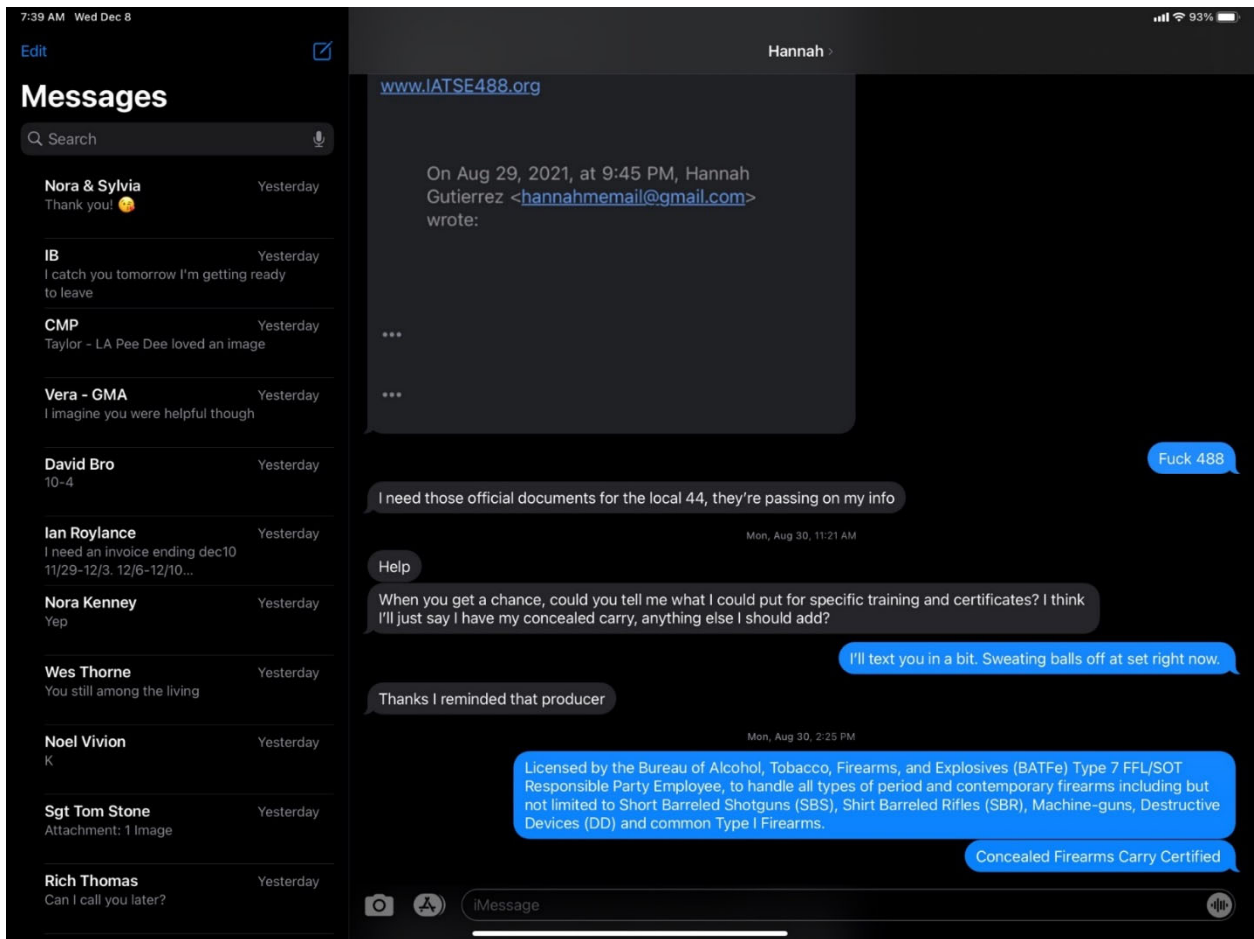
7:39 AM Wed Dec 8

93%

Edit

Messages

Search

Nora & Sylvia Yesterday
Thank you! 😘

IB Yesterday
I catch you tomorrow I'm getting ready to leave

CMP Yesterday
Taylor - LA Pee Dee loved an image

Vera - GMA Yesterday
I imagine you were helpful though

David Bro Yesterday
10-4

Ian Roylance Yesterday
I need an invoice ending dec10 11/29-12/3. 12/6-12/10...

Nora Kenney Yesterday
Yep

Wes Thorne Yesterday
You still among the living

Noel Vivion Yesterday
K

Sgt Tom Stone Yesterday
Attachment: 1 Image

Rich Thomas Yesterday
Can I call you later?

Hannah >

www.IATSE488.org

On Aug 29, 2021, at 9:45 PM, Hannah Gutierrez <hannahmemail@gmail.com> wrote:

•••

•••

Fuck 488

I need those official documents for the local 44, they're passing on my info

Mon, Aug 30, 11:21 AM

Help

When you get a chance, could you tell me what I could put for specific training and certificates? I think I'll just say I have my concealed carry, anything else I should add?

I'll text you in a bit. Sweating balls off at set right now.

Thanks I reminded that producer

Mon, Aug 30, 2:25 PM

Licensed by the Bureau of Alcohol, Tobacco, Firearms, and Explosives (BATFe) Type 7 FFL/SOT Responsible Party Employee, to handle all types of period and contemporary firearms including but not limited to Short Barreled Shotguns (SBS), Shirt Barreled Rifles (SBR), Machine-guns, Destructive Devices (DD) and common Type I Firearms.

Concealed Firearms Carry Certified

iMessage